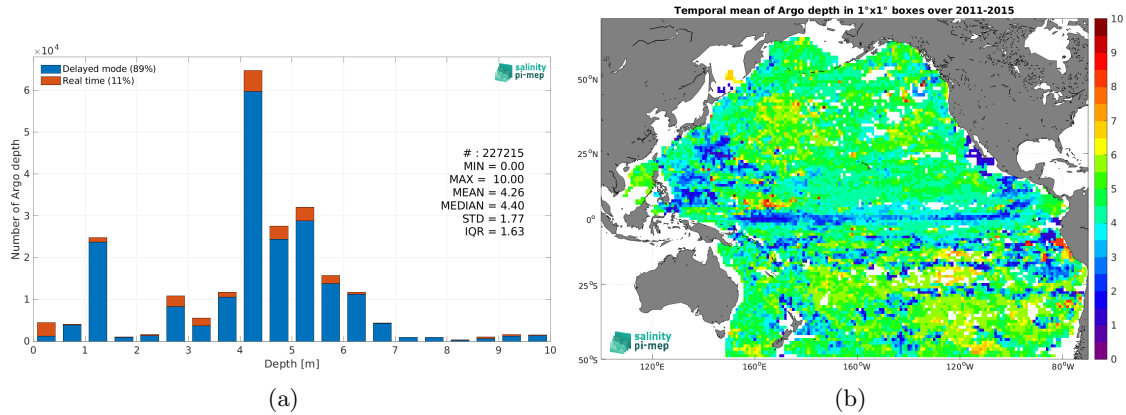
$\times 10^4$

Delayed mode (89%)
Real time (11%)

salinity pi-mep

# : 227215
MIN = 0.00
MAX = 10.00
MEAN = 4.26
MEDIAN = 4.40
STD = 1.77
IQR = 1.63

Number of Argo depth

0
1
2
3
4
5
6

0 1 2 3 4 5 6 7 8 9 10

Depth [m]

(a)

Temporal mean of Argo depth in 1°x1° boxes over 2011-2015

50°N
25°N
0°
25°S
50°S

120°E 160°E 160°W 120°W 80°W

salinity pi-mep

10
9
8
7
6
5
4
3
2
1
0

(b)